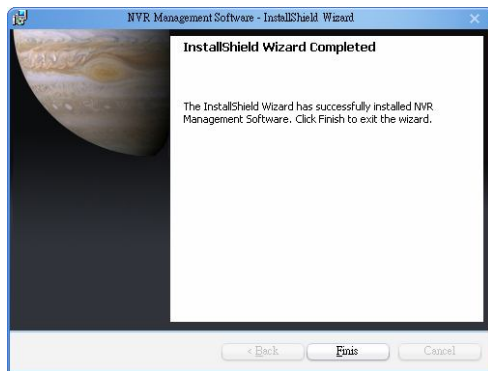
NVR Management Software - InstallShield Wizard

InstallShield Wizard Completed

The InstallShield Wizard has successfully installed NVR Management Software. Click Finish to exit the wizard.

< Back
Finis
Cancel